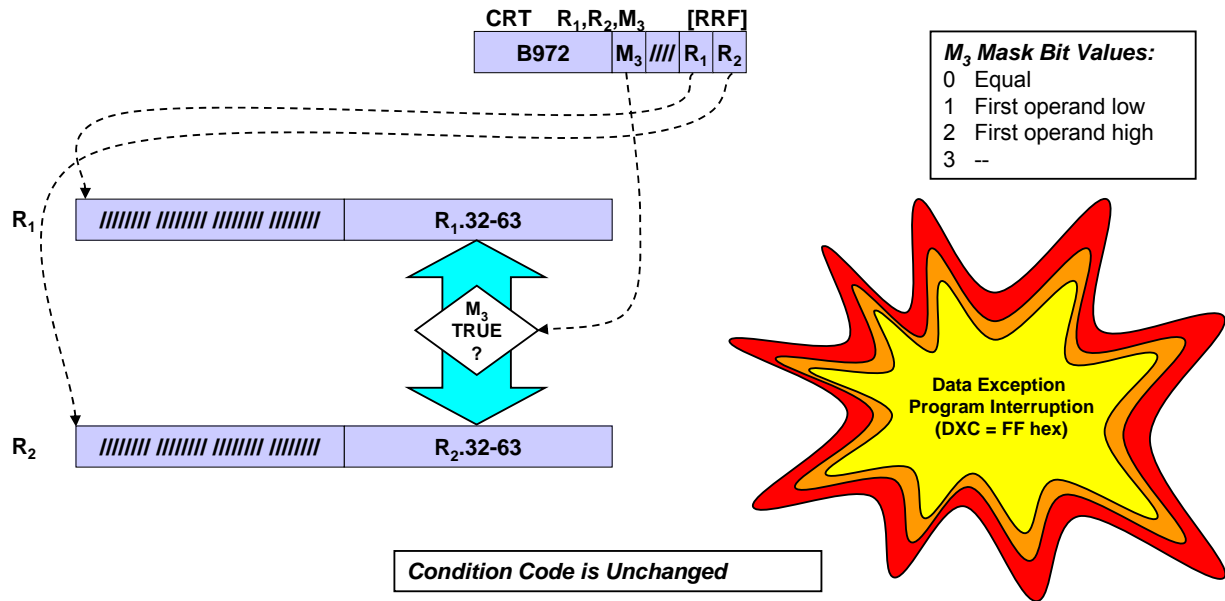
CRT $R_1$,$R_2$,$M_3$ [RRF]

| B972 | $M_3$ | //// | $R_1$ | $R_2$ |
|---|---|---|---|---|

$M_3$ Mask Bit Values:
0 Equal
1 First operand low
2 First operand high
3 --

$R_1$ //////// //////// //////// //////// $R_1$.32-63

$M_3$ TRUE ?

$R_2$ //////// //////// //////// //////// $R_2$.32-63

Data Exception Program Interruption (DXC = FF hex)

Condition Code is Unchanged